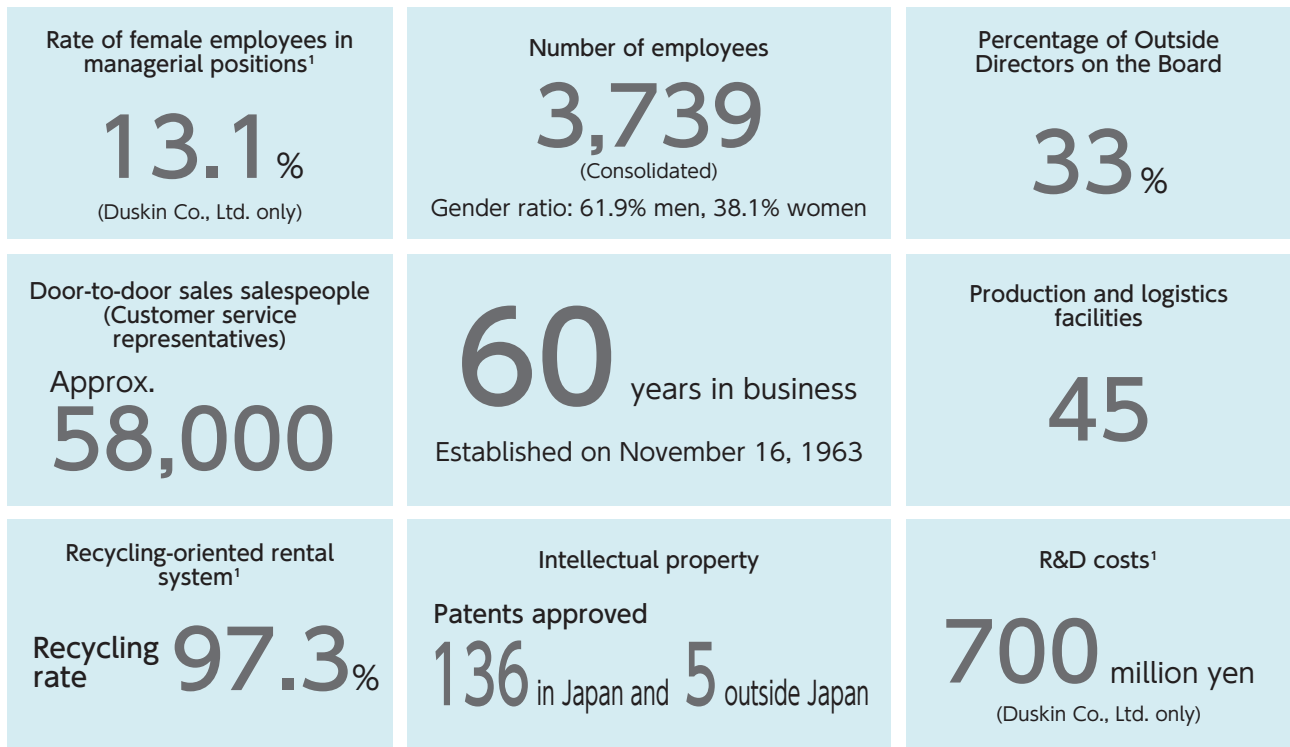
Rate of female employees in managerial positions$^1$

13.1%

(Duskin Co., Ltd. only)

Number of employees

3,739

(Consolidated)

Gender ratio: 61.9% men, 38.1% women

Percentage of Outside Directors on the Board

33%

Door-to-door sales salespeople (Customer service representatives)

Approx. 58,000

60 years in business

Established on November 16, 1963

Production and logistics facilities

45

Recycling-oriented rental system$^1$

Recycling rate 97.3%

Intellectual property

Patents approved

136 in Japan and 5 outside Japan

R&D costs$^1$

700 million yen

(Duskin Co., Ltd. only)